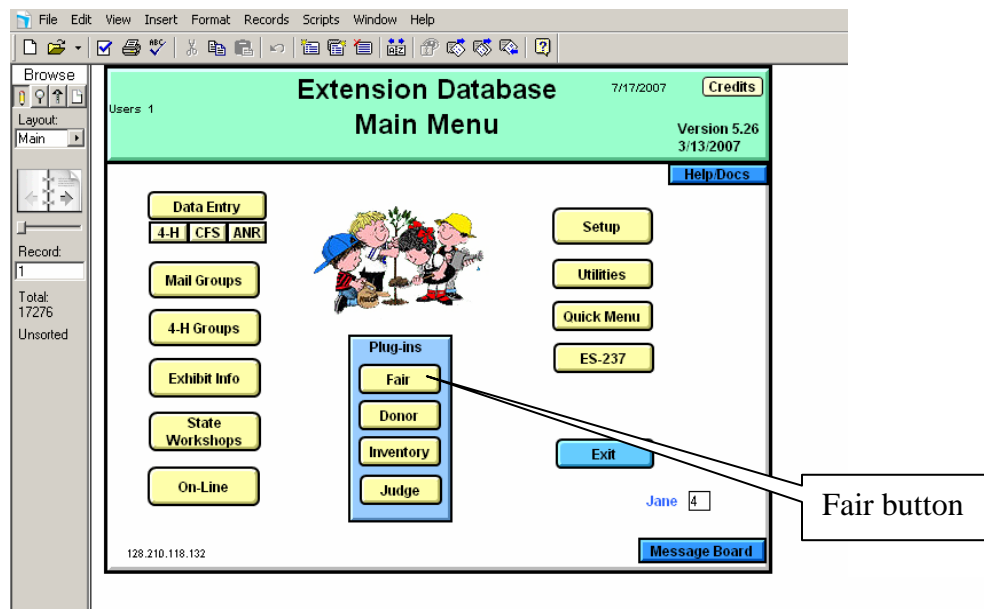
File Edit View Insert Format Records Scripts Window Help

Browse

Layout:
Main

Record:
1

Total:
17276

Unsorted

Users 1

Extension Database
Main Menu

7/17/2007

Credits

Version 5.26
3/13/2007

Help/Docs

Data Entry
4-H CFS ANR

Mail Groups

4-H Groups

Exhibit Info

State Workshops

On-Line

Plug-ins
Fair
Donor
Inventory
Judge

Setup

Utilities

Quick Menu

ES-237

Exit

Jane 4

128.210.118.132

Message Board

Fair button